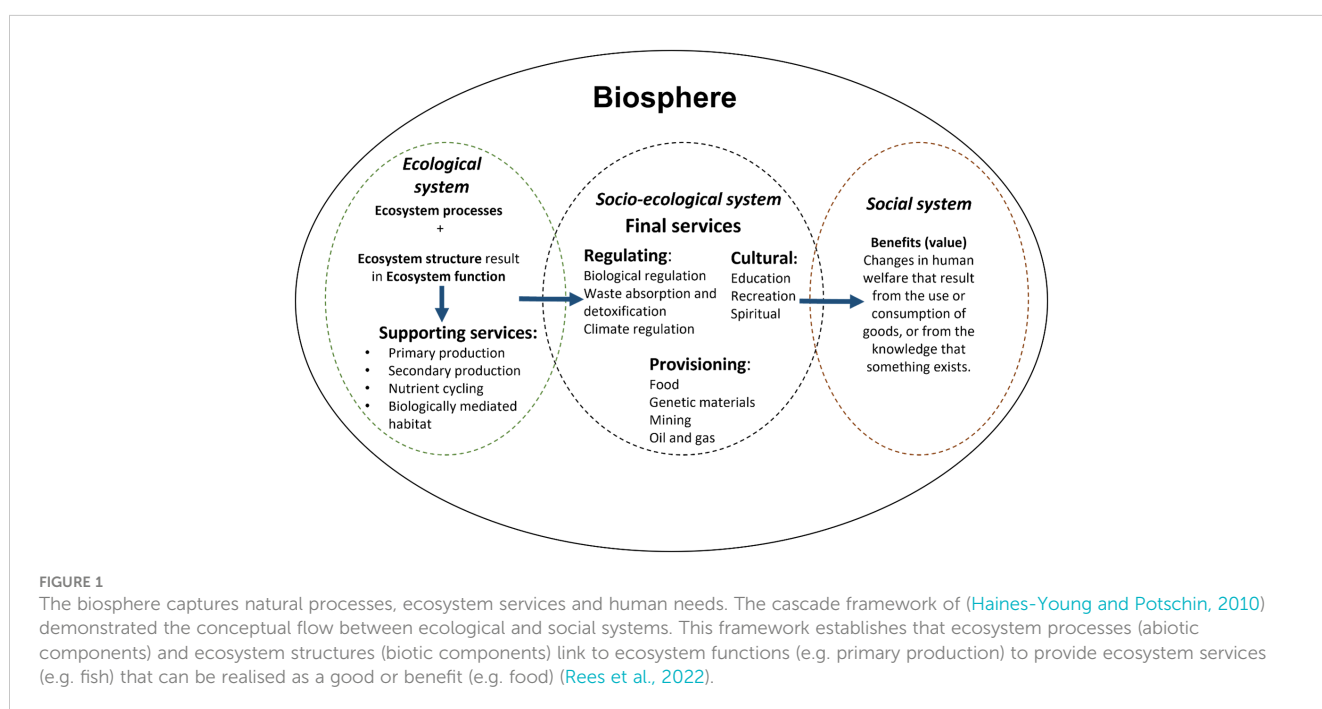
Biosphere

Ecological system

Ecosystem processes
+
Ecosystem structure result in Ecosystem function

Supporting services:
- Primary production
- Secondary production
- Nutrient cycling
- Biologically mediated habitat

Socio-ecological system
Final services

Regulating:
Biological regulation
Waste absorption and detoxification
Climate regulation

Cultural:
Education
Recreation
Spiritual

Provisioning:
Food
Genetic materials
Mining
Oil and gas

Social system

Benefits (value)
Changes in human welfare that result from the use or consumption of goods, or from the knowledge that something exists.

FIGURE 1
The biosphere captures natural processes, ecosystem services and human needs. The cascade framework of (Haines-Young and Potschin, 2010) demonstrated the conceptual flow between ecological and social systems. This framework establishes that ecosystem processes (abiotic components) and ecosystem structures (biotic components) link to ecosystem functions (e.g. primary production) to provide ecosystem services (e.g. fish) that can be realised as a good or benefit (e.g. food) (Rees et al., 2022).